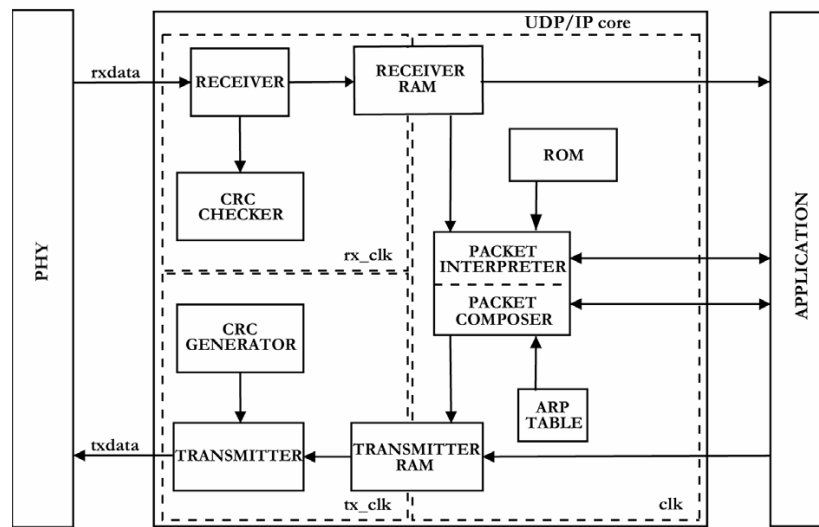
UDP/IP core

PHY

rxdata

RECEIVER

RECEIVER RAM

CRC CHECKER

ROM

rx_clk

PACKET INTERPRETER

PACKET COMPOSER

CRC GENERATOR

ARP TABLE

txdata

TRANSMITTER

TRANSMITTER RAM

tx_clk

clk

APPLICATION